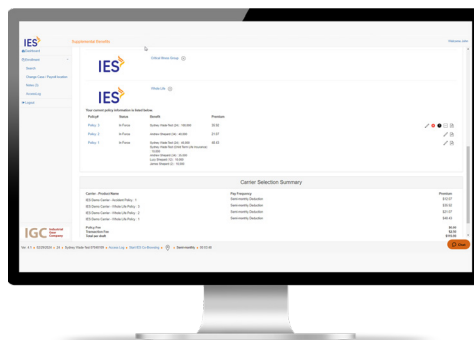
IES

Supplemental Benefits

Welcome user

Dashboard

Enrollment

Search

Change Case / Payroll location

Notes (2)

Processing

Logout

IES

Critical Illness Group

IES

Whole Life

Your current policy information is listed below.

| Policy# | Status | Benefit | Premium |
|---|---|---|---|
| Policy 3 | In Force | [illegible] | $5.92 |
| Policy 2 | In Force | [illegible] | $7.97 |
| Policy 1 | In Force | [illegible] | $8.43 |

Carrier Selection Summary

| Carrier - Product Name | Pay Frequency | Premium |
|---|---|---|
| IES Demo Carrier - Accident Policy - 1 | Semi-monthly, Deduction | $13.37 |
| IES Demo Carrier - Whole Life Policy - 1 | Semi-monthly, Deduction | $13.37 |
| IES Demo Carrier - Whole Life Policy - 2 | Semi-monthly, Deduction | $13.37 |
| IES Demo Carrier - Whole Life Policy - 3 | Semi-monthly, Deduction | $48.43 |

Policy Fee

Transaction Fee

Total per draft

$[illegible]

IGC Industrial Gas Company

Save

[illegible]